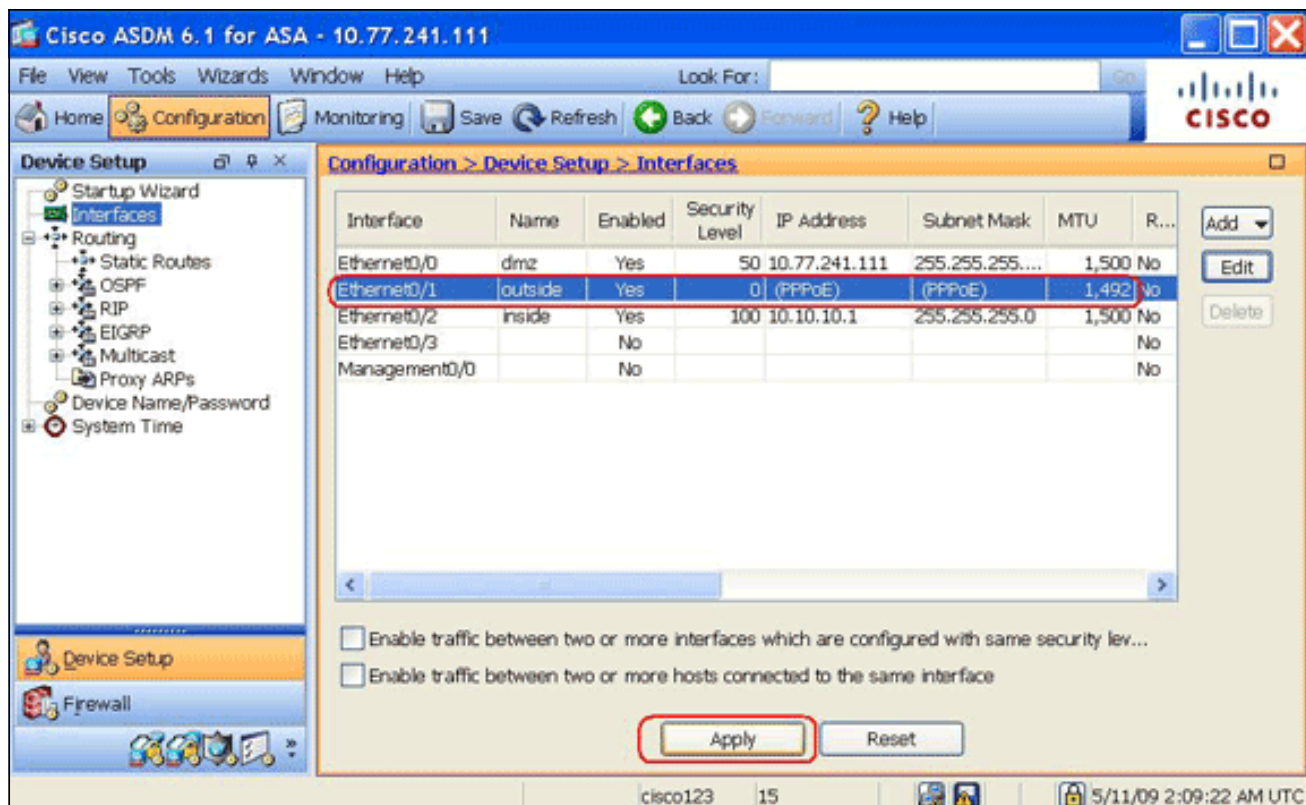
Cisco ASDM 6.1 for ASA - 10.77.241.111

File View Tools Wizards Window Help

Look For:

Go

CISCO

Home Configuration Monitoring Save Refresh Back Forward Help

Device Setup

Startup Wizard
Interfaces
Routing
Static Routes
OSPF
RIP
EIGRP
Multicast
Proxy ARPs
Device Name/Password
System Time

Device Setup
Firewall

Configuration > Device Setup > Interfaces

| Interface | Name | Enabled | Security Level | IP Address | Subnet Mask | MTU | R... |
|---|---|---|---|---|---|---|---|
| Ethernet0/0 | dmz | Yes | 50 | 10.77.241.111 | 255.255.255.... | 1,500 | No |
| Ethernet0/1 | outside | Yes | 0 | (PPPoE) | (PPPoE) | 1,492 | No |
| Ethernet0/2 | inside | Yes | 100 | 10.10.10.1 | 255.255.255.0 | 1,500 | No |
| Ethernet0/3 | | No | | | | | No |
| Management0/0 | | No | | | | | No |

Add
Edit
Delete

Enable traffic between two or more interfaces which are configured with same security lev...

Enable traffic between two or more hosts connected to the same interface

Apply
Reset

cisco123 15 5/11/09 2:09:22 AM UTC